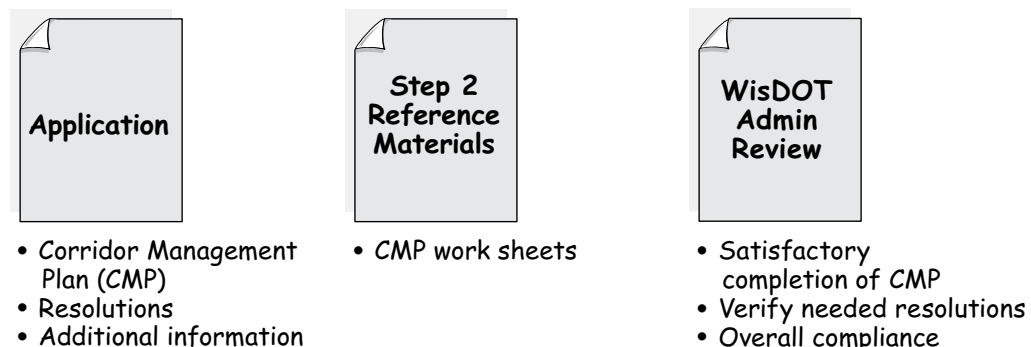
Application

• Corridor Management Plan (CMP)
• Resolutions
• Additional information

Step 2 Reference Materials

• CMP work sheets

WisDOT Admin Review

• Satisfactory completion of CMP
• Verify needed resolutions
• Overall compliance